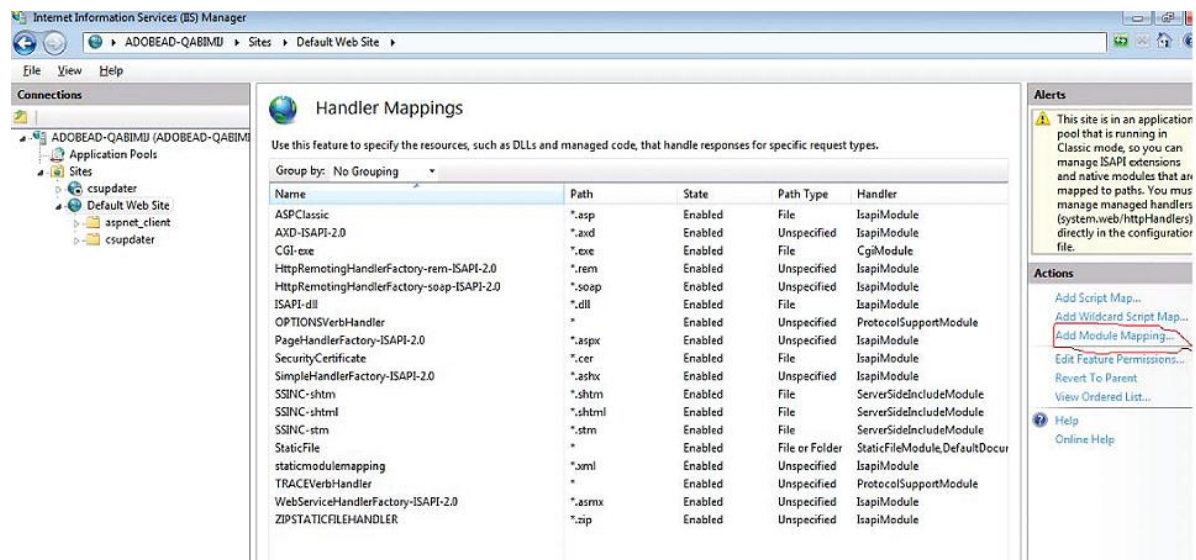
Internet Information Services (IIS) Manager

ADOBEAD-QABIMIJ ▸ Sites ▸ Default Web Site ▸

File View Help

Connections

ADOBEAD-QABIMIJ (ADOBEAD-QABIMI
Application Pools
Sites
csupdater
Default Web Site
aspnet_client
csupdater

Handler Mappings

Use this feature to specify the resources, such as DLLs and managed code, that handle responses for specific request types.

Group by: No Grouping

| Name | Path | State | Path Type | Handler |
|---|---|---|---|---|
| ASPClassic | *.asp | Enabled | File | IsapiModule |
| AXD-ISAPI-2.0 | *.axd | Enabled | Unspecified | IsapiModule |
| CGI-exe | *.exe | Enabled | File | CgiModule |
| HttpRemotingHandlerFactory-rem-ISAPI-2.0 | *.rem | Enabled | Unspecified | IsapiModule |
| HttpRemotingHandlerFactory-soap-ISAPI-2.0 | *.soap | Enabled | Unspecified | IsapiModule |
| ISAPI-dll | *.dll | Enabled | File | IsapiModule |
| OPTIONSVerbHandler | * | Enabled | Unspecified | ProtocolSupportModule |
| PageHandlerFactory-ISAPI-2.0 | *.aspx | Enabled | Unspecified | IsapiModule |
| SecurityCertificate | *.cer | Enabled | File | IsapiModule |
| SimpleHandlerFactory-ISAPI-2.0 | *.ashx | Enabled | Unspecified | IsapiModule |
| SSINC-shtm | *.shtm | Enabled | File | ServerSideIncludeModule |
| SSINC-shtml | *.shtml | Enabled | File | ServerSideIncludeModule |
| SSINC-stm | *.stm | Enabled | File | ServerSideIncludeModule |
| StaticFile | * | Enabled | File or Folder | StaticFileModule,DefaultDocur |
| staticmodulemapping | *.xml | Enabled | Unspecified | IsapiModule |
| TRACEVerbHandler | * | Enabled | Unspecified | ProtocolSupportModule |
| WebServiceHandlerFactory-ISAPI-2.0 | *.asmx | Enabled | Unspecified | IsapiModule |
| ZIPSTATICFILEHANDLER | *.zip | Enabled | Unspecified | IsapiModule |

Alerts

This site is in an application pool that is running in Classic mode, so you can manage ISAPI extensions and native modules that ar mapped to paths. You mus manage managed handlers (system.web/httpHandlers) directly in the configuratior file.

Actions

Add Script Map...
Add Wildcard Script Map...
Add Module Mapping...
Edit Feature Permissions...
Revert To Parent
View Ordered List...
Help
Online Help